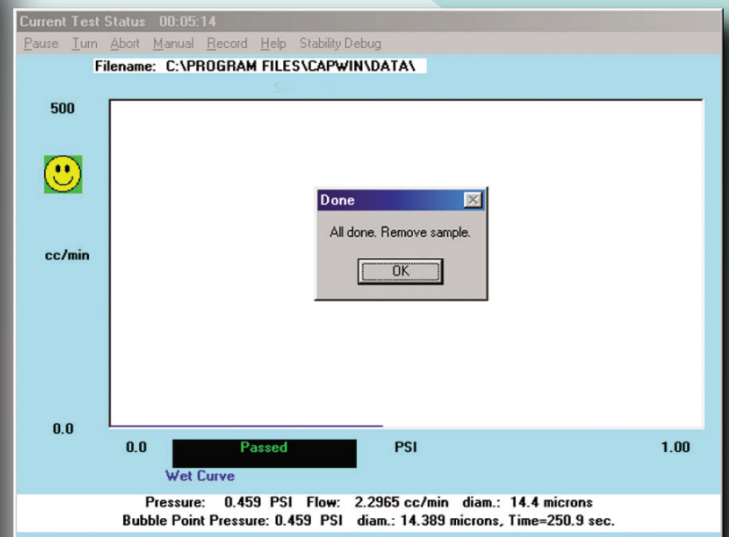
Current Test Status 00:05:14

Pause Turn Abort Manual Record Help Stability Debug

Filename: C:\PROGRAM FILES\CAPWIN\DATA\

500

cc/min

Done

All done. Remove sample.

OK

0.0

0.0 Passed PSI 1.00

Wet Curve

Pressure: 0.459 PSI Flow: 2.2965 cc/min diam.: 14.4 microns
Bubble Point Pressure: 0.459 PSI diam.: 14.389 microns, Time=250.9 sec.